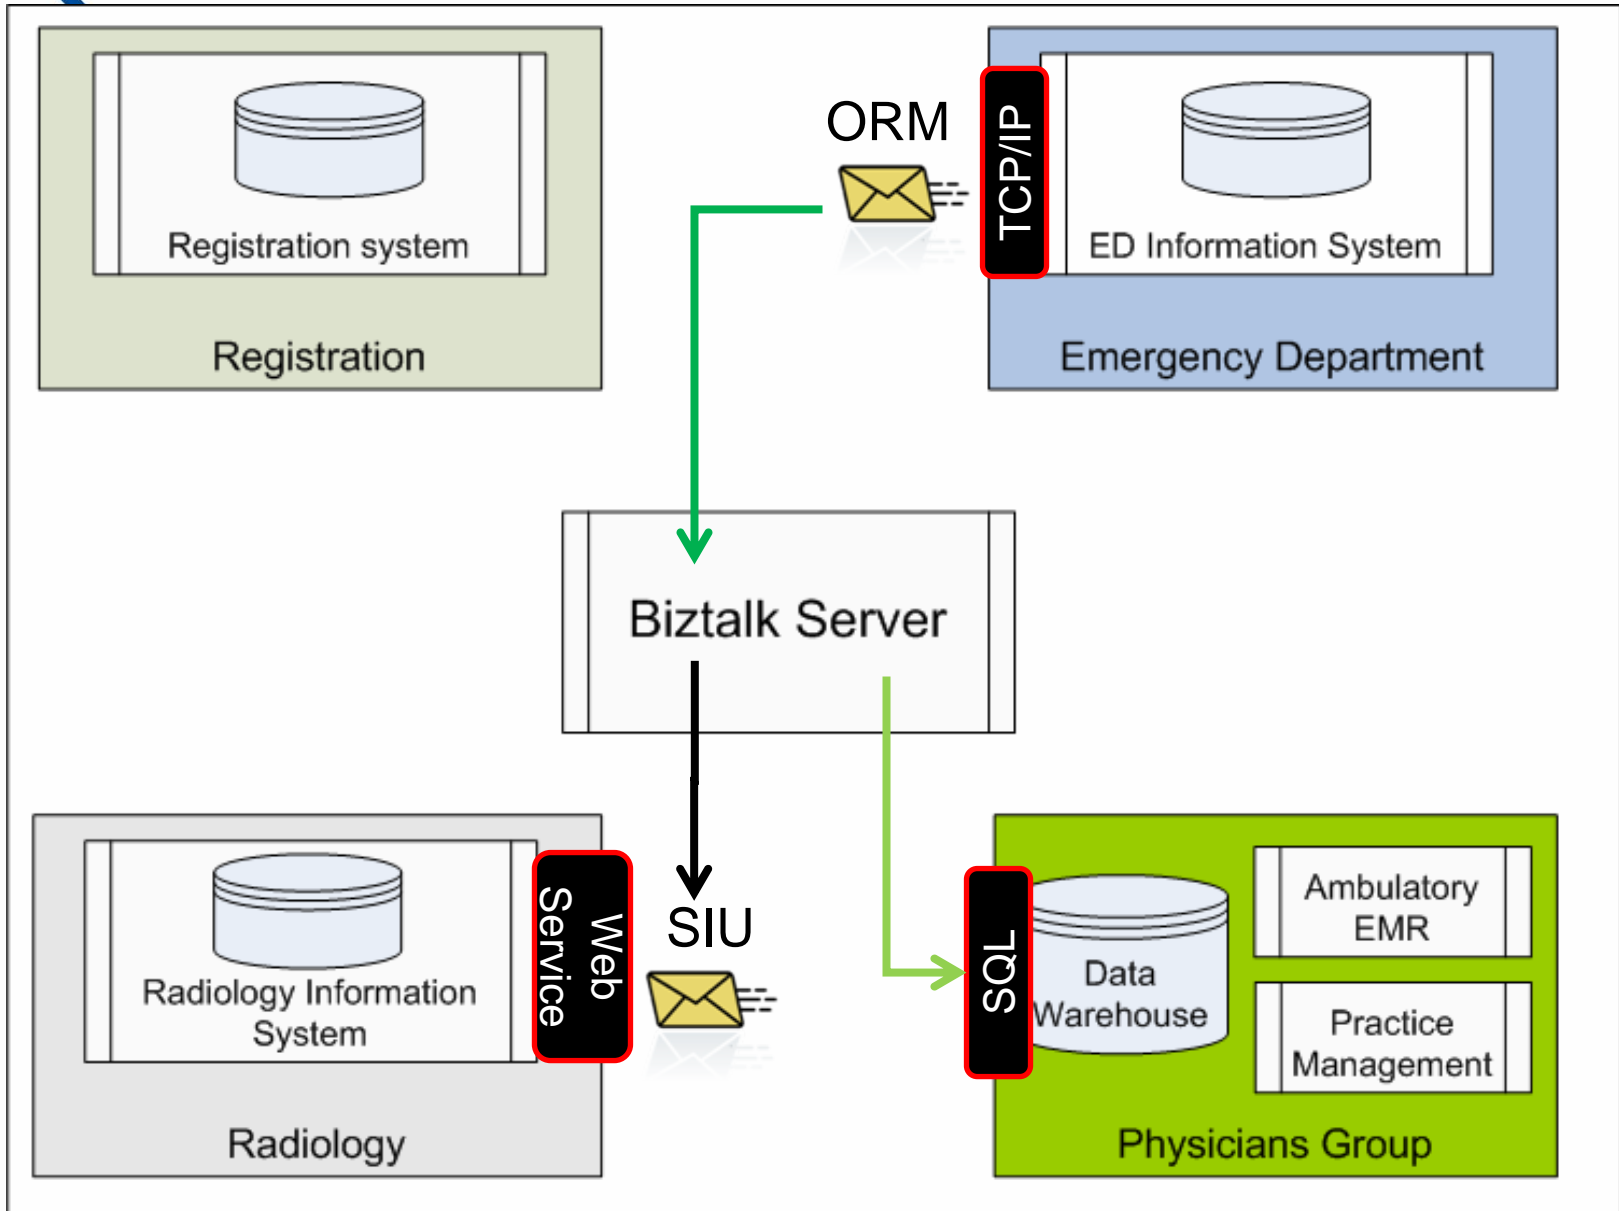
Registration system

Registration

ORM

TCP/IP

ED Information System

Emergency Department

Biztalk Server

Radiology Information System

Web Service

SIU

Radiology

SQL

Data Warehouse

Ambulatory EMR

Practice Management

Physicians Group